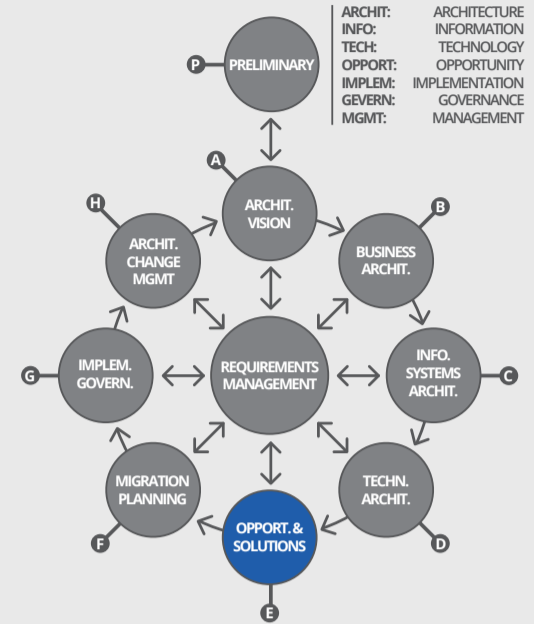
| | |
|---|---|
| ARCHIT: | ARCHITECTURE |
| INFO: | INFORMATION |
| TECH: | TECHNOLOGY |
| OPPORT: | OPPORTUNITY |
| IMPLEM: | IMPLEMENTATION |
| GEVERN: | GOVERNANCE |
| MGMT: | MANAGEMENT |

P PRELIMINARY

A ARCHIT. VISION

B BUSINESS ARCHIT.

C INFO. SYSTEMS ARCHIT.

D TECHN. ARCHIT.

E OPPORT. & SOLUTIONS

F MIGRATION PLANNING

G IMPLEM. GOVERN.

H ARCHIT. CHANGE MGMT

REQUIREMENTS MANAGEMENT